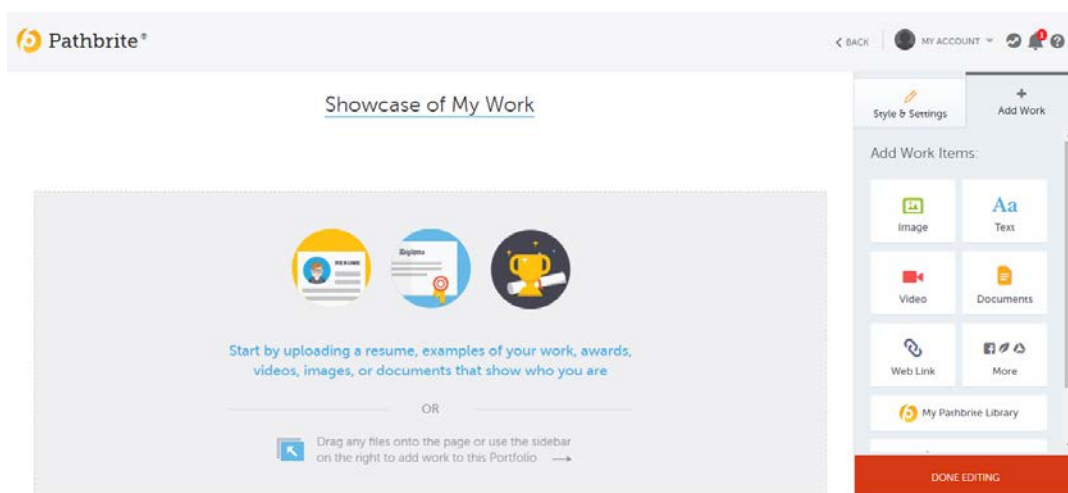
Pathbrite®

BACK MY ACCOUNT

Showcase of My Work

Style & Settings

+
Add Work

Add Work Items:

Aa

Image

Text

Video

Documents

Web Link

More

My Pathbrite Library

RESUME

Diploma

Start by uploading a resume, examples of your work, awards, videos, images, or documents that show who you are

OR

Drag any files onto the page or use the sidebar on the right to add work to this Portfolio

DONE EDITING